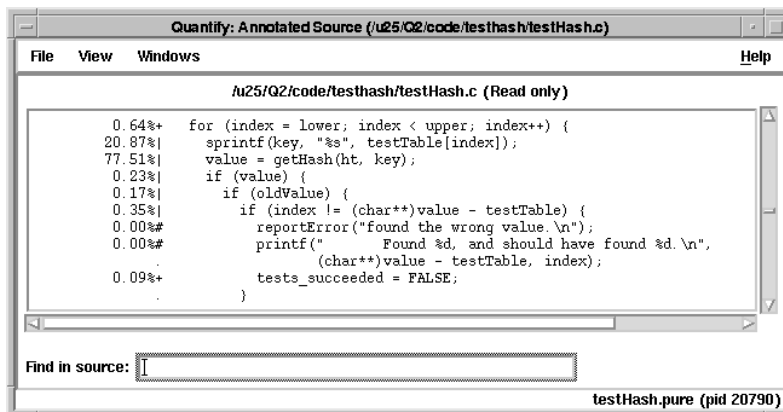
Quantify: Annotated Source (/u25/Q2/code/testhash/testHash.c)

File View Windows Help

/u25/Q2/code/testhash/testHash.c (Read only)

0.64%+ for (index = lower; index < upper; index++) {
20.87%| sprintf(key, "%s", testTable[index]);
77.51%| value = getHash(ht, key);
0.23%| if (value) {
0.17%| if (oldValue) {
0.35%| if (index != (char**)value - testTable) {
0.00%# reportError("found the wrong value.\n");
0.00%# printf(" Found %d, and should have found %d.\n",
. (char**)value - testTable, index);
0.09%+ tests_succeeded = FALSE;
. }

Find in source:

testHash.pure (pid 20790)